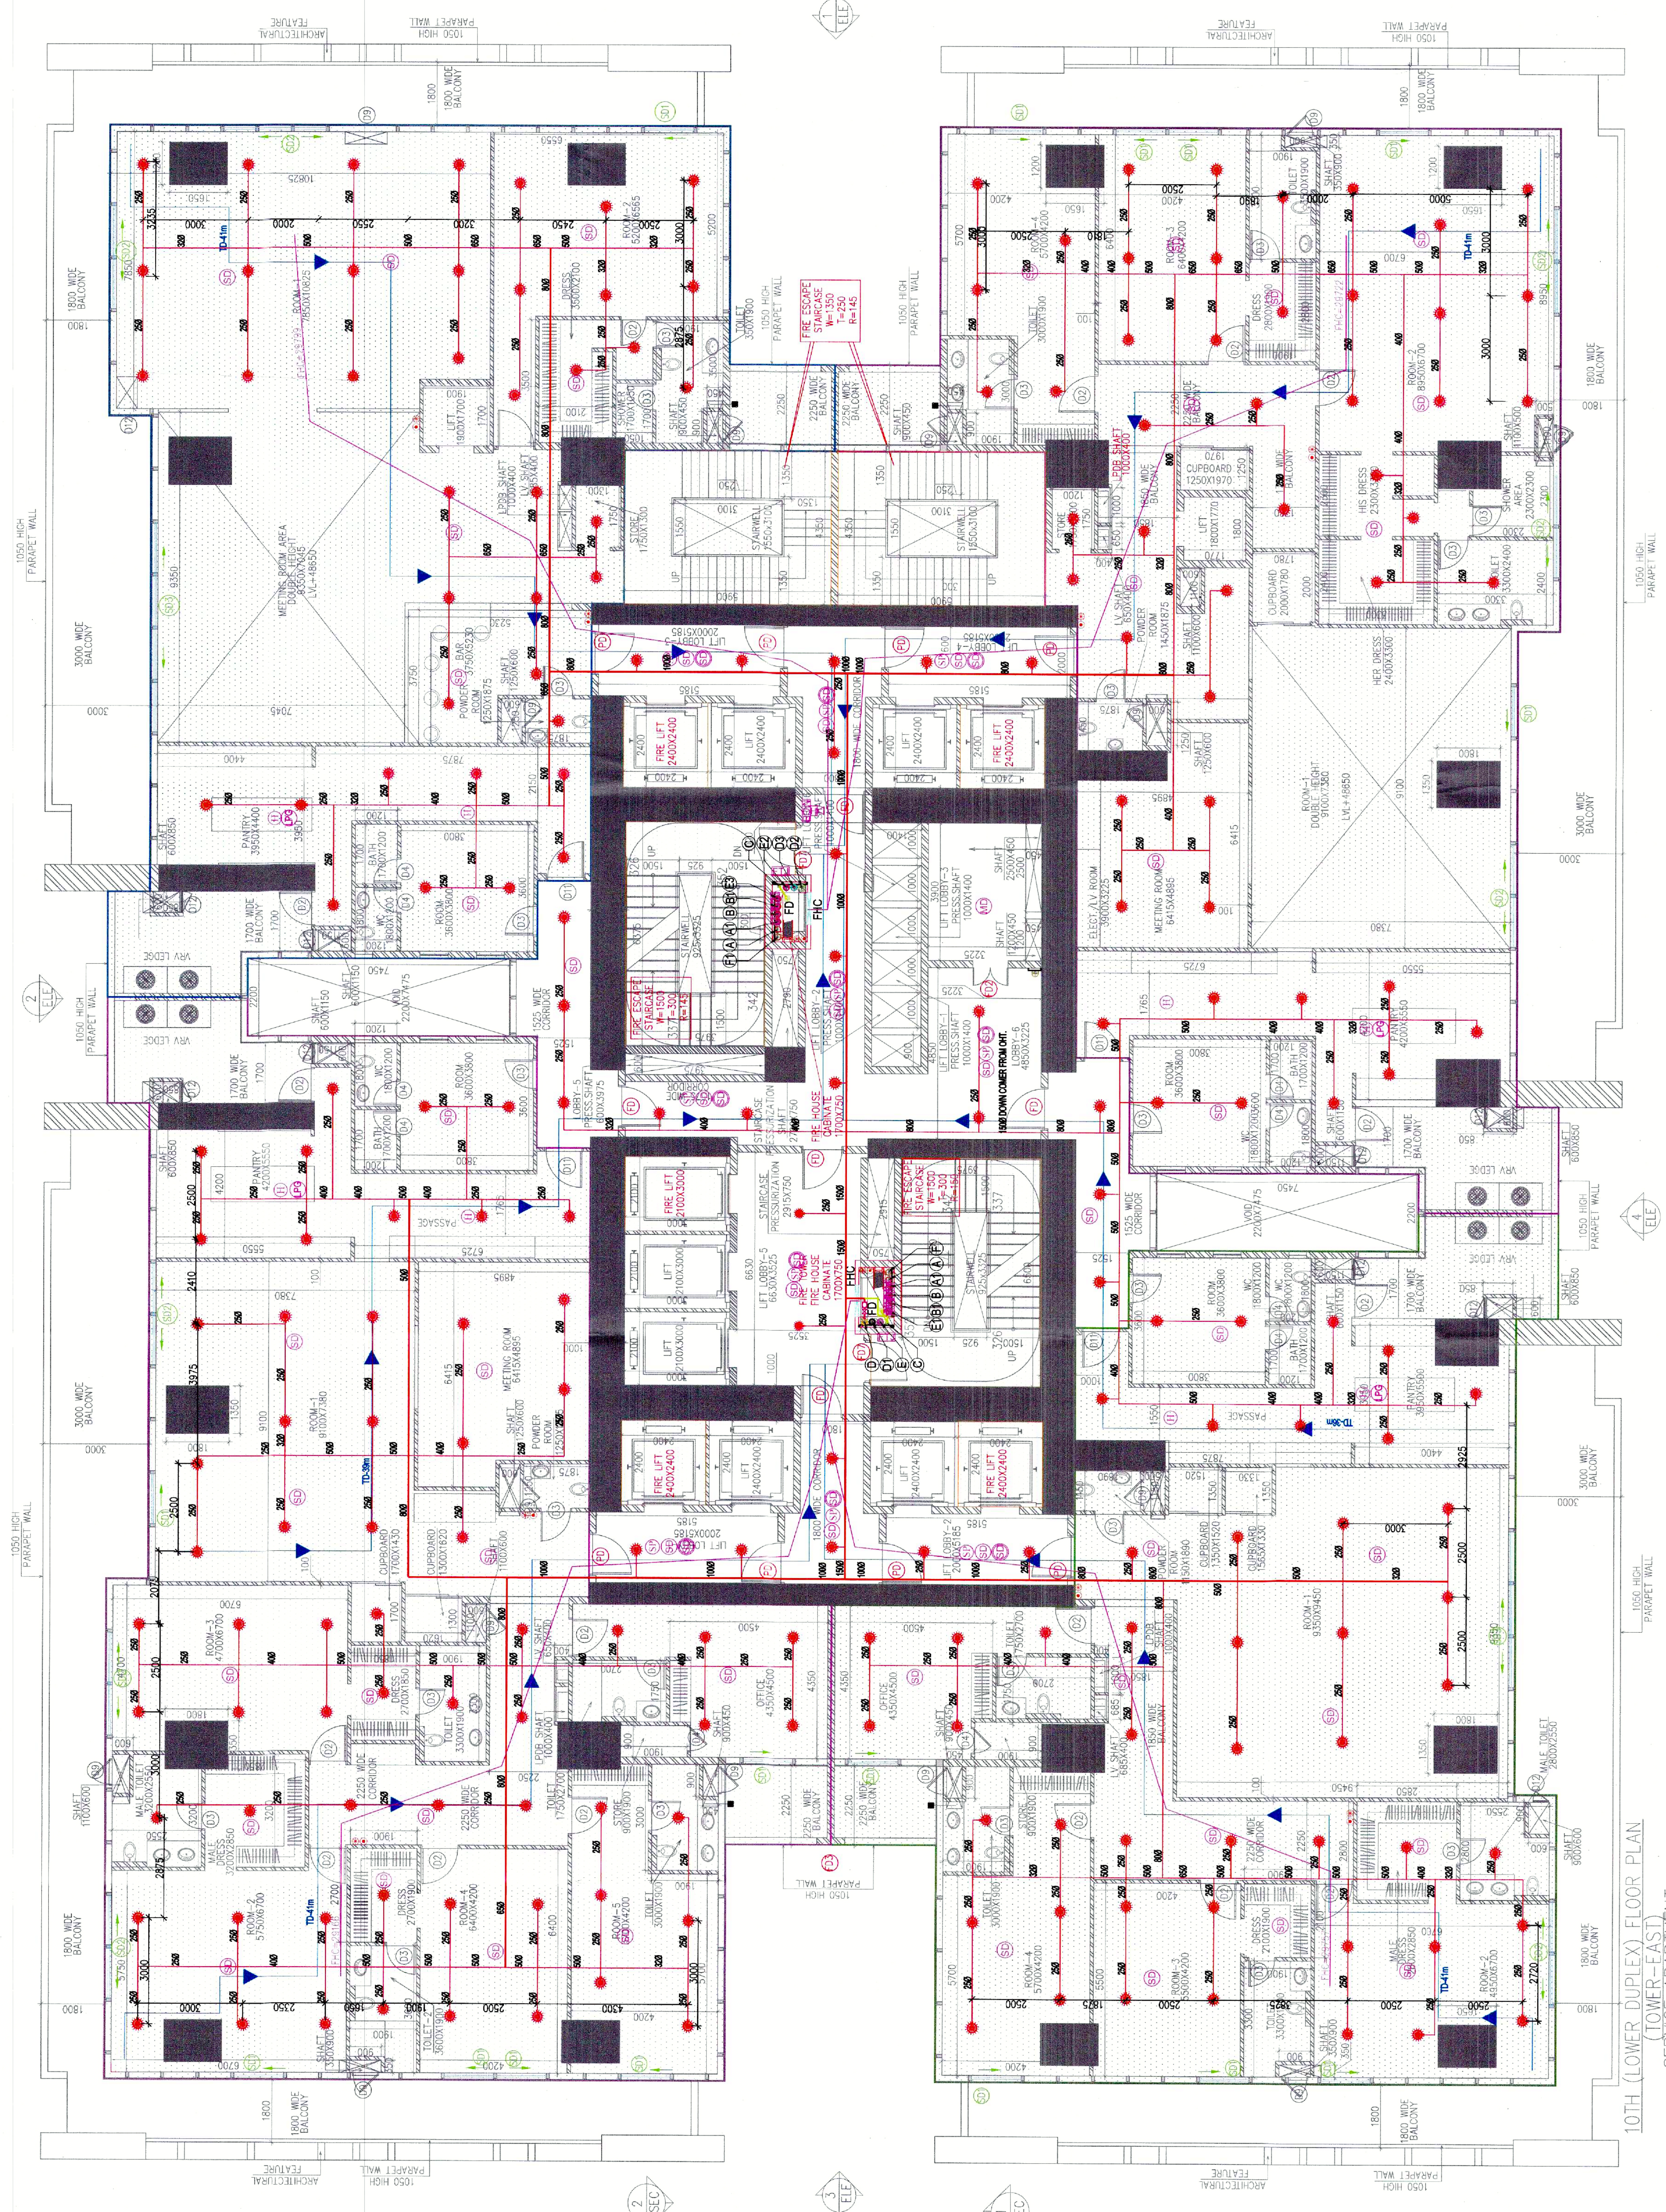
10TH (LOWER DUPLEX) FLOOR PLAN (TOWER-EAST)

ARCHITECTURAL FEATURE
1050 HIGH PARAPET WALL
1800 WIDE BALCONY
3000 WIDE BALCONY
1700 WIDE BALCONY
1525 WIDE CORRIDOR
VRV LEDGE
MEETING ROOM AREA
PANTRY
ROOM
ROOM-1
ROOM-2
ROOM-3
ROOM-4
ROOM-5
TOILET
DRESS
SHAFT
LIFT
FIRE LIFT
LIFT LOBBY
FIRE ESCAPE STAIRCASE
STAIRWELL
PRESS.SHAFT
CUPBOARD
POWDER ROOM
HIS DRESS
HER DRESS
POWDER AREA
ELECT.A.V. ROOM
MEETING ROOM
PASSAGE
OFFICE
FIRE HOSE CABINET
FHC
LPG
TD-41m
TD-36m